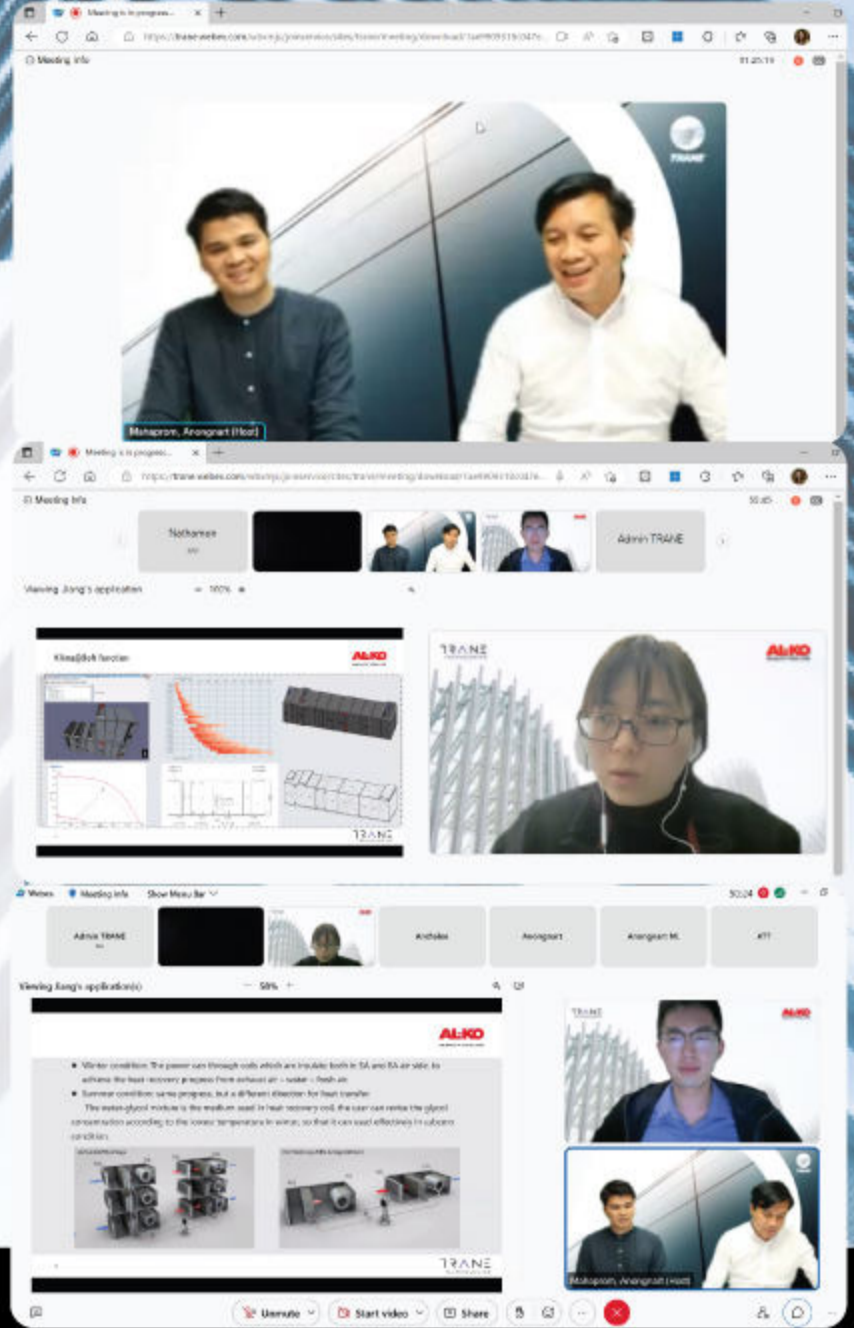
Meeting is in progress

https://trane.webex.com/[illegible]

Meeting info

01:20:19

TRANE

Mahaprom, Anongnart (Host)

Meeting is in progress

https://trane.webex.com/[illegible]

Meeting info

50:45

Nathamon

Admin TRANE

Viewing Jiang's application

100%

KlimaBolt function

AL-KO

TRANE

TRANE

AL-KO

Webex

Meeting info

Show Menu Bar

50:24

Admin TRANE

Anchalee

Anongnart

Anongnart M.

ATT

Viewing Jiang's application(s)

50%

AL-KO

• Winter condition: The power can through coils which are insulate both in SA and EA air side, to achieve the heat recovery progress from exhaust air – water – fresh air

• Summer condition: same progress, but a different direction for heat transfer

The water-glycol mixture is the medium used in heat recovery coil, the user can revise the glycol concentration according to the lowest temperature in winter, so that it can used effectively in subzero condition.

TRANE

TRANE

AL-KO

Mahaprom, Anongnart (Host)

Unmute

Start video

Share